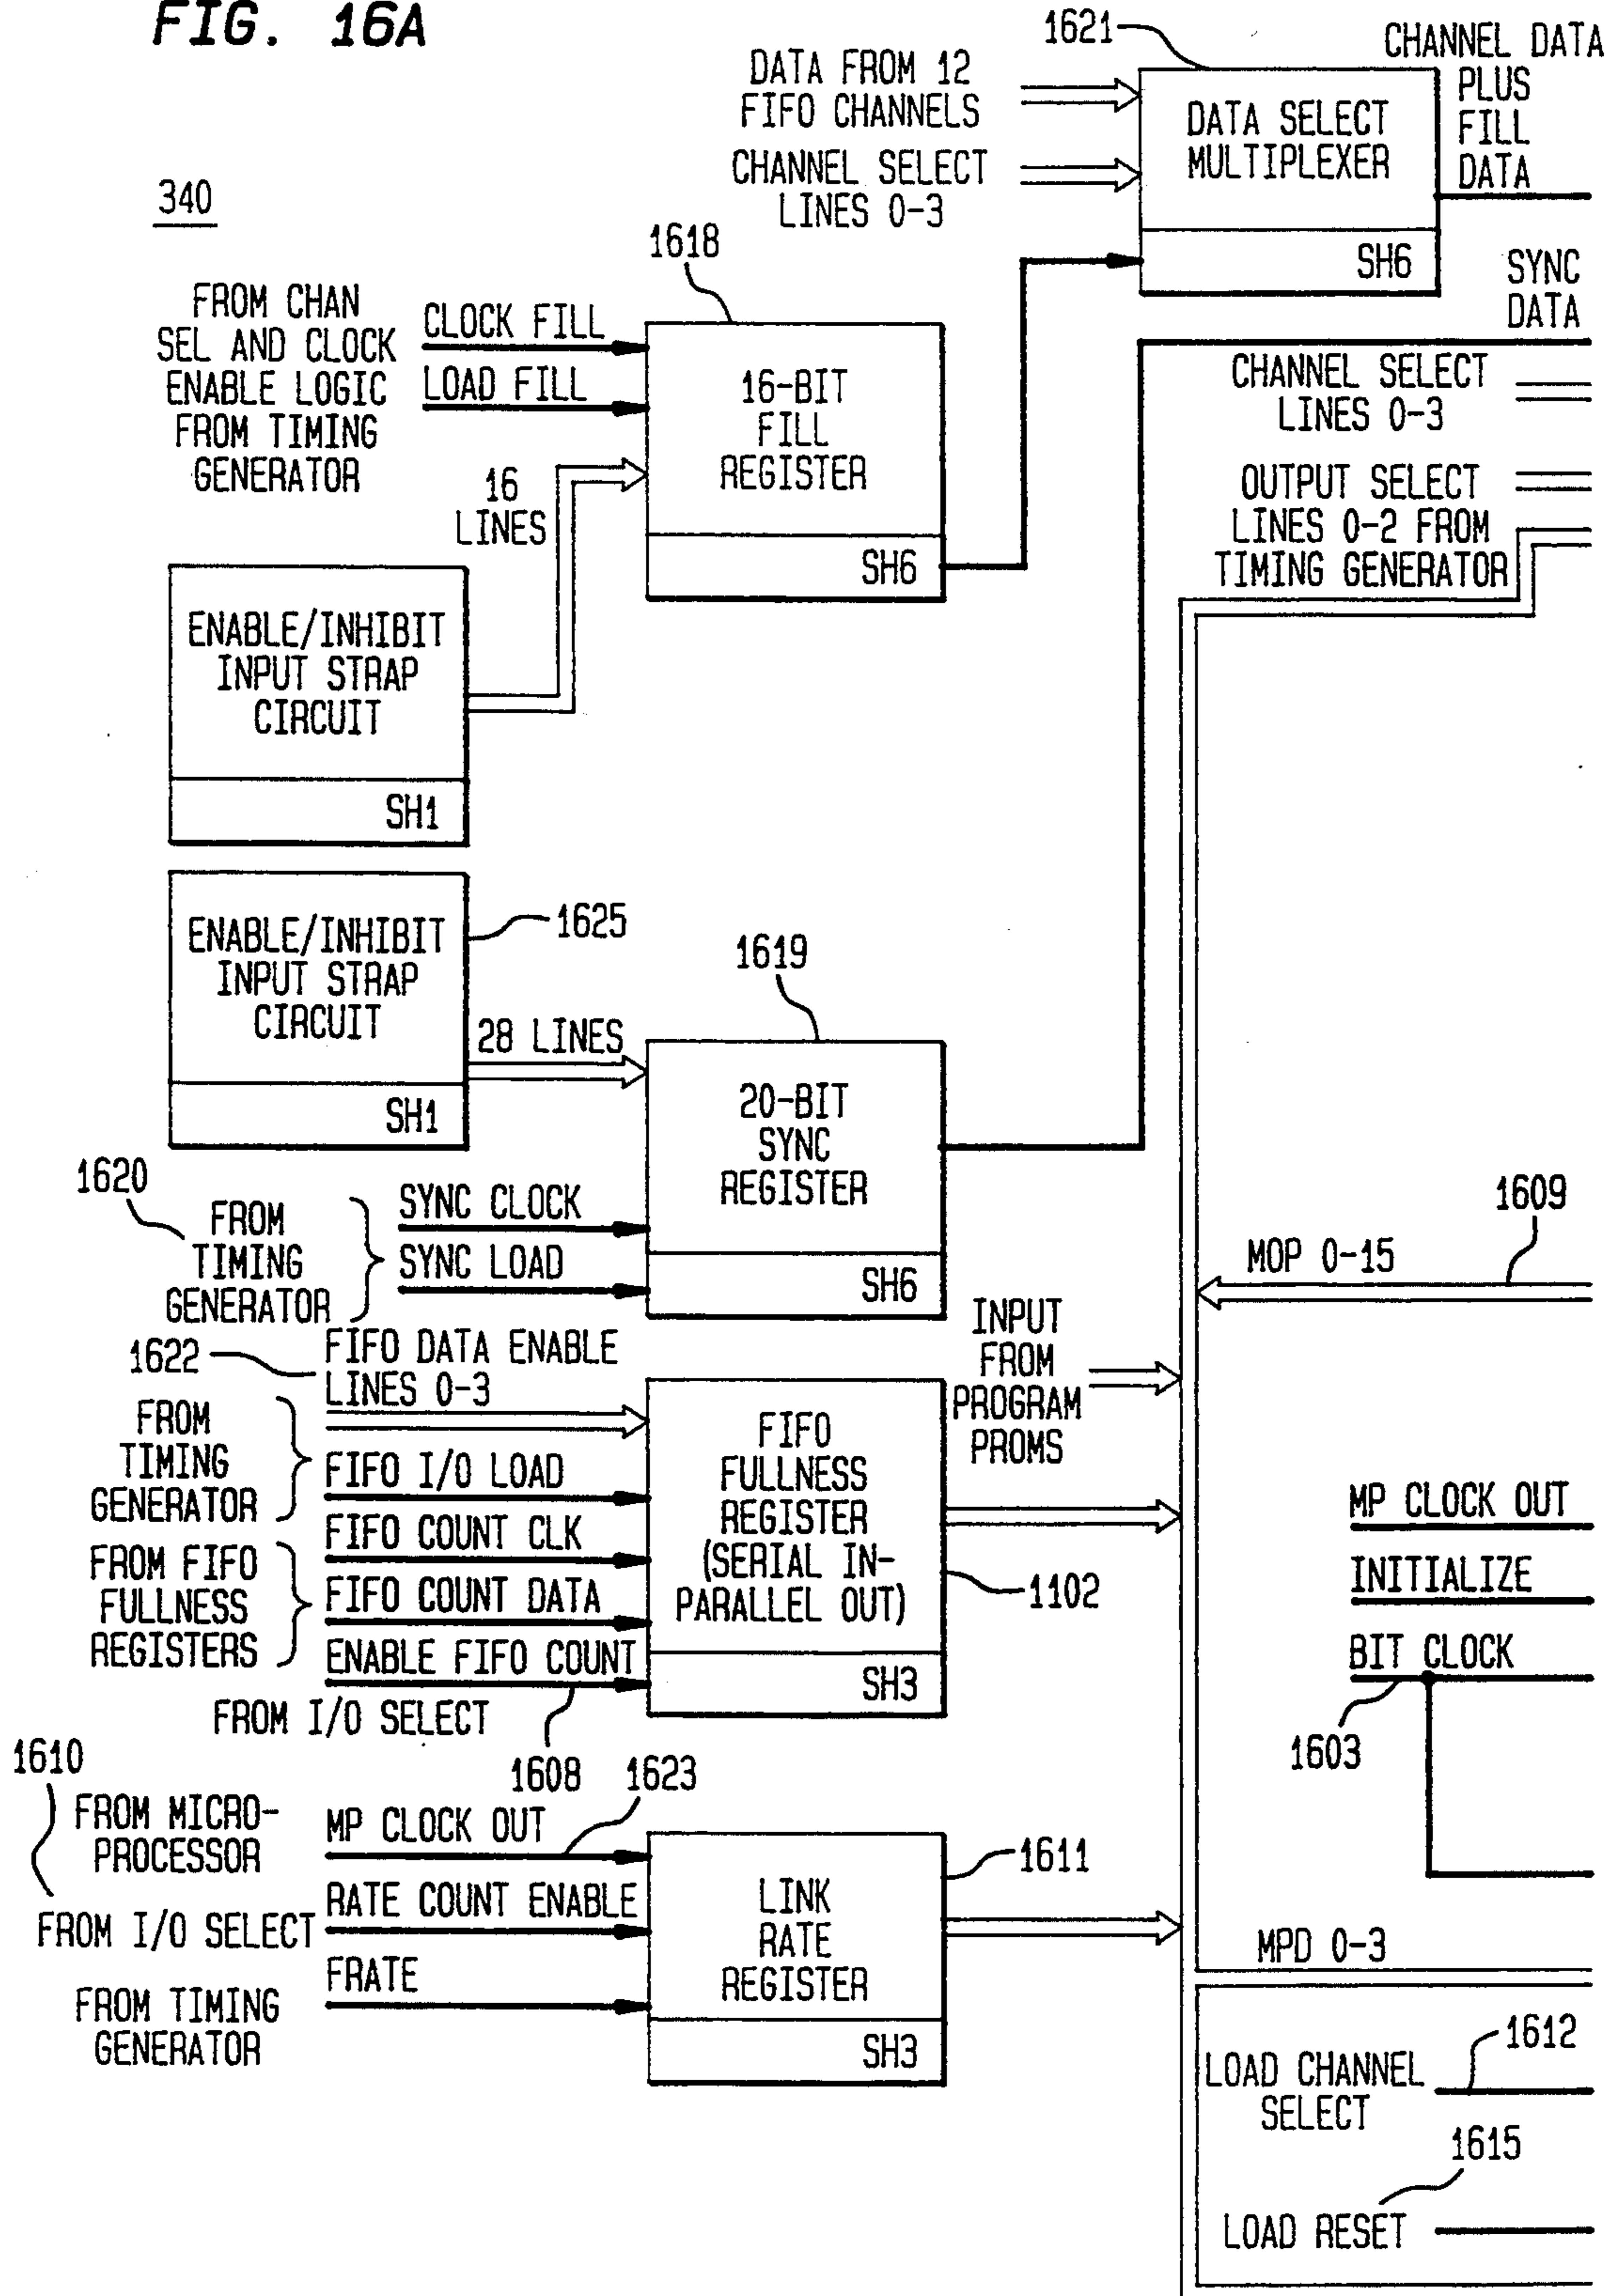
FIG. 16A

340

1621

DATA FROM 12 FIFO CHANNELS

CHANNEL SELECT LINES 0-3

DATA SELECT MULTIPLEXER

SH6

CHANNEL DATA PLUS FILL DATA

SYNC DATA

1618

FROM CHAN SEL AND CLOCK ENABLE LOGIC FROM TIMING GENERATOR

CLOCK FILL

LOAD FILL

16 LINES

16-BIT FILL REGISTER

SH6

CHANNEL SELECT LINES 0-3

OUTPUT SELECT LINES 0-2 FROM TIMING GENERATOR

ENABLE/INHIBIT INPUT STRAP CIRCUIT

SH1

ENABLE/INHIBIT INPUT STRAP CIRCUIT

SH1

1625

1619

28 LINES

20-BIT SYNC REGISTER

SH6

1620

FROM TIMING GENERATOR

SYNC CLOCK

SYNC LOAD

1609

MOP 0-15

1622

FIFO DATA ENABLE LINES 0-3

INPUT FROM PROGRAM PROMS

FROM TIMING GENERATOR

FIFO I/O LOAD

FIFO FULLNESS REGISTER (SERIAL IN-PARALLEL OUT)

SH3

FROM FIFO FULLNESS REGISTERS

FIFO COUNT CLK

FIFO COUNT DATA

ENABLE FIFO COUNT

1102

MP CLOCK OUT

INITIALIZE

BIT CLOCK

1603

FROM I/O SELECT

1610

1608

1623

FROM MICRO-PROCESSOR

MP CLOCK OUT

FROM I/O SELECT

RATE COUNT ENABLE

FROM TIMING GENERATOR

FRATE

LINK RATE REGISTER

SH3

1611

MPD 0-3

LOAD CHANNEL SELECT

1612

1615

LOAD RESET